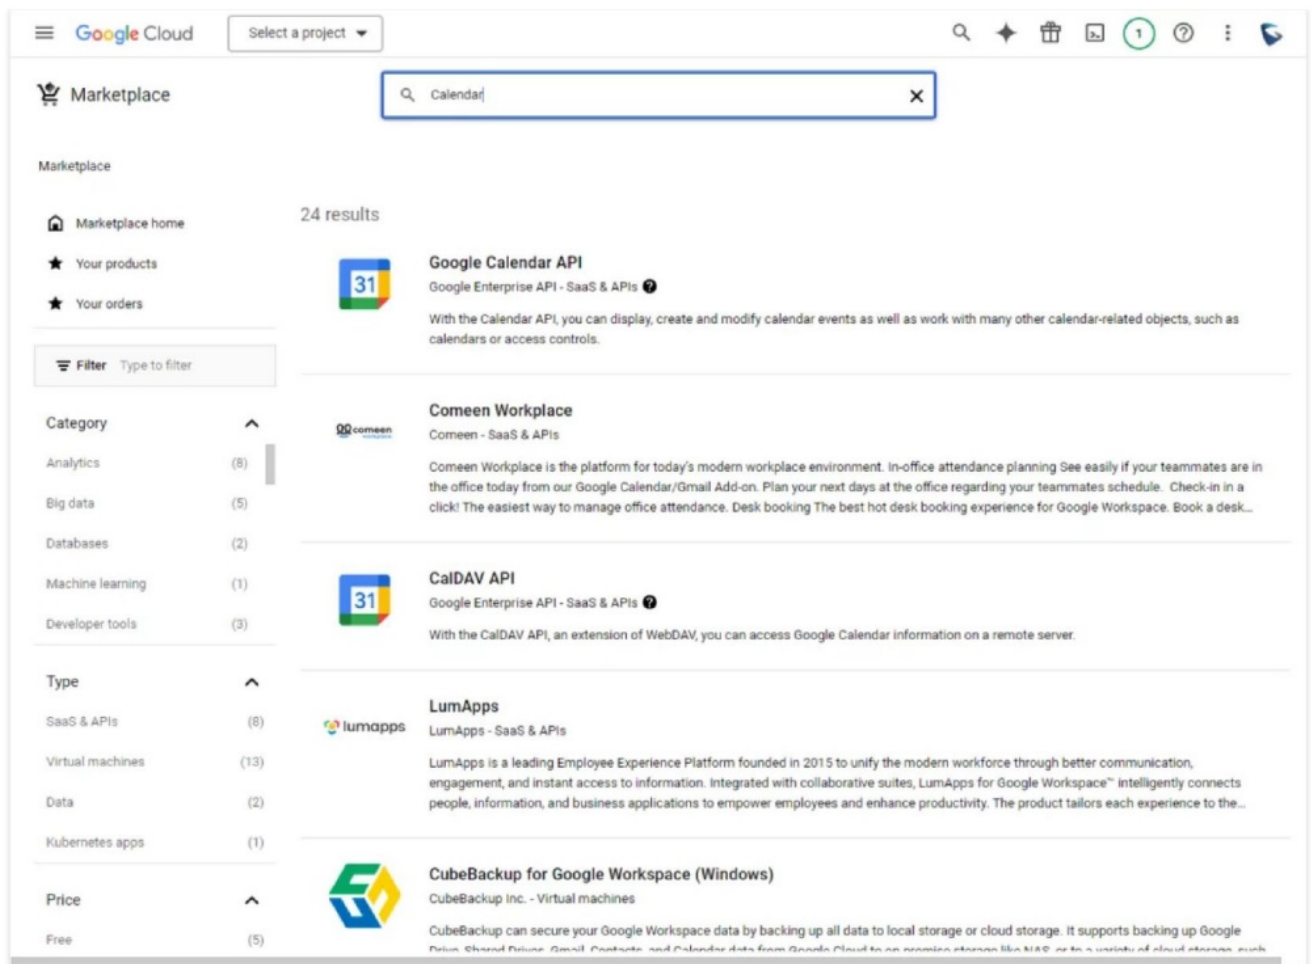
Google Cloud Select a project

1

Marketplace

Calendar

Marketplace

Marketplace home

Your products

Your orders

Filter Type to filter

Category

Analytics (8)

Big data (5)

Databases (2)

Machine learning (1)

Developer tools (3)

Type

SaaS & APIs (8)

Virtual machines (13)

Data (2)

Kubernetes apps (1)

Price

Free (5)

24 results

31

Google Calendar API

Google Enterprise API - SaaS & APIs

With the Calendar API, you can display, create and modify calendar events as well as work with many other calendar-related objects, such as calendars or access controls.

comeen

Comeen Workplace

Comeen - SaaS & APIs

Comeen Workplace is the platform for today's modern workplace environment. In-office attendance planning See easily if your teammates are in the office today from our Google Calendar/Gmail Add-on. Plan your next days at the office regarding your teammates schedule. Check-in in a click! The easiest way to manage office attendance. Desk booking The best hot desk booking experience for Google Workspace. Book a desk...

31

CalDAV API

Google Enterprise API - SaaS & APIs

With the CalDAV API, an extension of WebDAV, you can access Google Calendar information on a remote server.

lumapps

LumApps

LumApps - SaaS & APIs

LumApps is a leading Employee Experience Platform founded in 2015 to unify the modern workforce through better communication, engagement, and instant access to information. Integrated with collaborative suites, LumApps for Google Workspace™ intelligently connects people, information, and business applications to empower employees and enhance productivity. The product tailors each experience to the...

CubeBackup for Google Workspace (Windows)

CubeBackup Inc. - Virtual machines

CubeBackup can secure your Google Workspace data by backing up all data to local storage or cloud storage. It supports backing up Google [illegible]